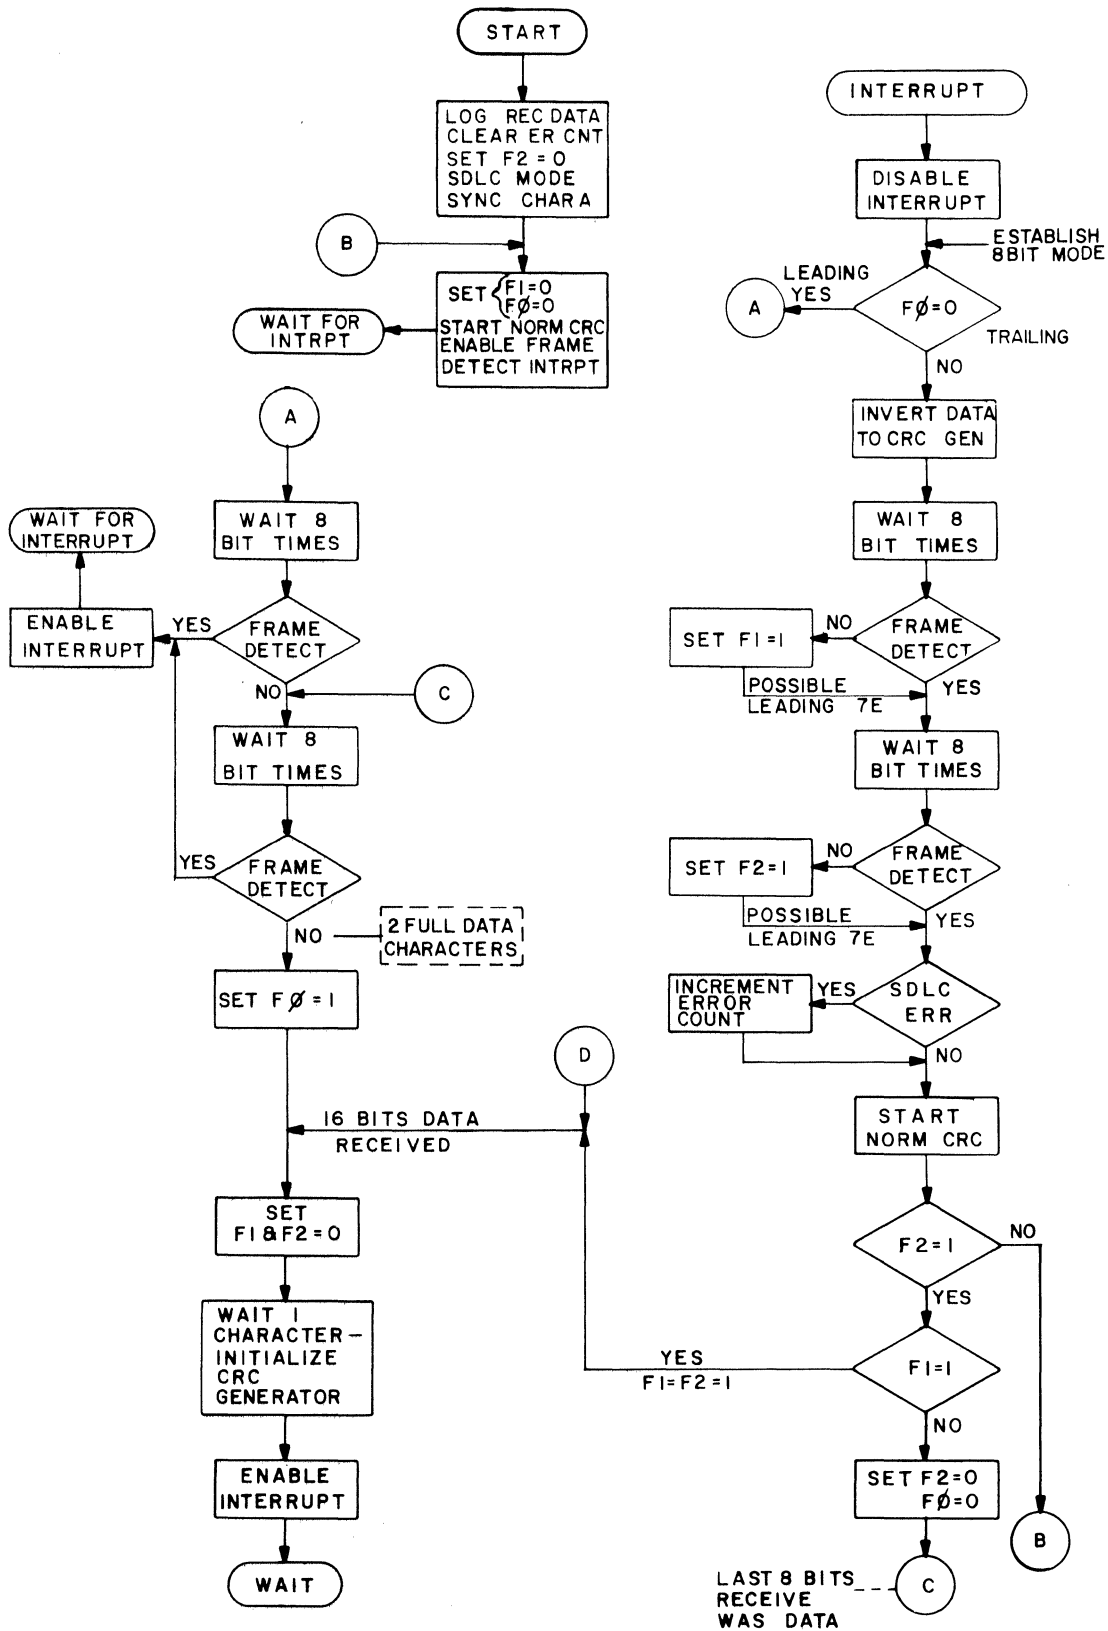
START

LOG REC DATA
CLEAR ER CNT
SET F2 = 0
SDLC MODE
SYNC CHAR A

B

SET $\{$ F1=0, FØ=0
START NORM CRC
ENABLE FRAME
DETECT INTRPT

WAIT FOR INTRPT

A

WAIT 8 BIT TIMES

WAIT FOR INTERRUPT

ENABLE INTERRUPT

YES

FRAME DETECT

NO

C

WAIT 8 BIT TIMES

YES

FRAME DETECT

NO

2 FULL DATA CHARACTERS

SET FØ = 1

16 BITS DATA RECEIVED

D

SET F1 & F2 = 0

WAIT 1 CHARACTER – INITIALIZE CRC GENERATOR

ENABLE INTERRUPT

WAIT

INTERRUPT

DISABLE INTERRUPT

ESTABLISH 8 BIT MODE

LEADING YES

A

FØ = 0

TRAILING

NO

INVERT DATA TO CRC GEN

WAIT 8 BIT TIMES

SET F1 = 1

NO

FRAME DETECT

POSSIBLE LEADING 7E

YES

WAIT 8 BIT TIMES

SET F2 = 1

NO

FRAME DETECT

POSSIBLE LEADING 7E

YES

INCREMENT ERROR COUNT

YES

SDLC ERR

NO

START NORM CRC

F2 = 1

NO

YES

YES
F1 = F2 = 1

F1 = 1

NO

SET F2 = 0
FØ = 0

B

LAST 8 BITS RECEIVE WAS DATA

C